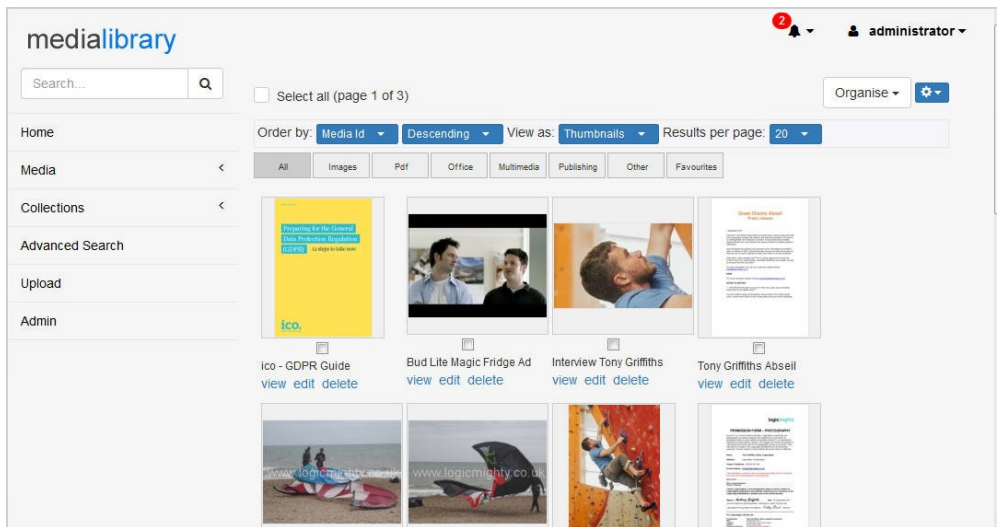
medialibrary

2

administrator

Search...

Home

Media

Collections

Advanced Search

Upload

Admin

Select all (page 1 of 3)

Organise

Order by: Media Id Descending View as: Thumbnails Results per page: 20

All Images Pdf Office Multimedia Publishing Other Favourites

Preparing for the General Data Protection Regulation (GDPR) 12 steps to take now

ico.

ico - GDPR Guide
view edit delete

Bud Lite Magic Fridge Ad
view edit delete

Interview Tony Griffiths
view edit delete

Great Charity Abseil

Tony Griffiths Abseil
view edit delete

www.logicmighty.co.uk

www.logicmighty.co.uk

logicmighty

PERMISSION FORM - PHOTOGRAPHY